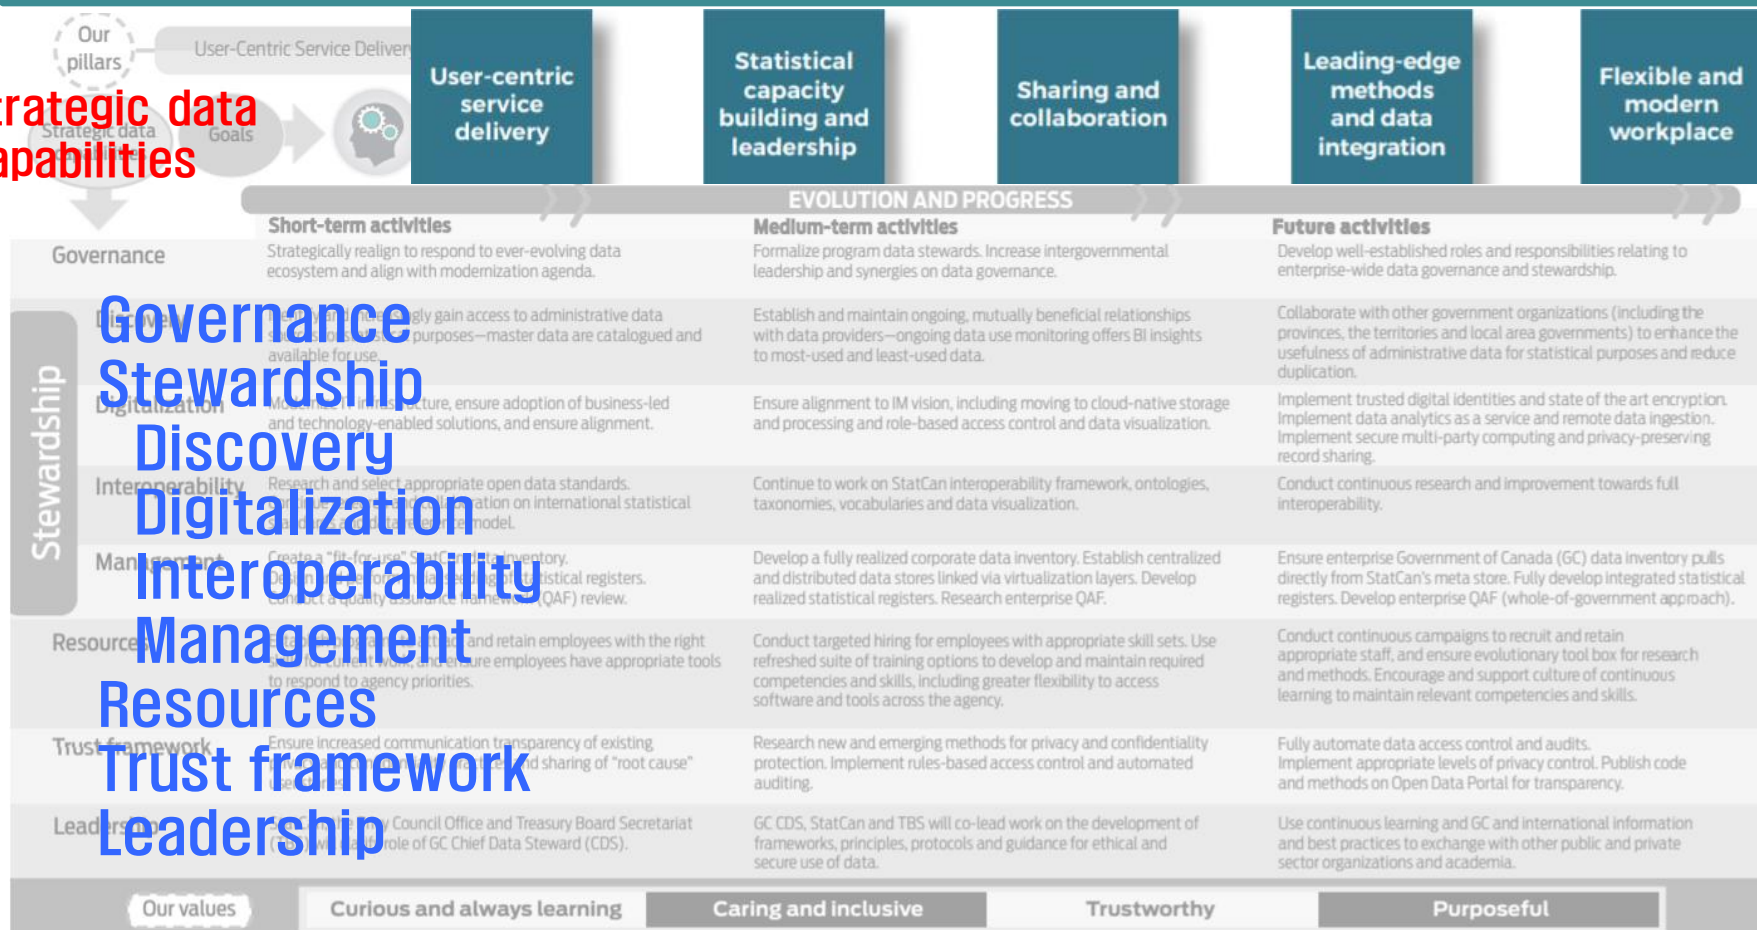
Our pillars

User-Centric Service Delivery

rategic data apabilities

Strategic data

Goals

User-centric service delivery

Statistical capacity building and leadership

Sharing and collaboration

Leading-edge methods and data integration

Flexible and modern workplace

EVOLUTION AND PROGRESS

Short-term activities

Medium-term activities

Future activities

Governance

Strategically realign to respond to ever-evolving data ecosystem and align with modernization agenda.

Formalize program data stewards. Increase intergovernmental leadership and synergies on data governance.

Develop well-established roles and responsibilities relating to enterprise-wide data governance and stewardship.

Governance

Stewardship

Discovery

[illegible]gly gain access to administrative data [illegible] purposes—master data are catalogued and available for use.

Establish and maintain ongoing, mutually beneficial relationships with data providers—ongoing data use monitoring offers BI insights to most-used and least-used data.

Collaborate with other government organizations (including the provinces, the territories and local area governments) to enhance the usefulness of administrative data for statistical purposes and reduce duplication.

Digitalization

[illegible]cture, ensure adoption of business-led and technology-enabled solutions, and ensure alignment.

Ensure alignment to IM vision, including moving to cloud-native storage and processing and role-based access control and data visualization.

Implement trusted digital identities and state of the art encryption. Implement data analytics as a service and remote data ingestion. Implement secure multi-party computing and privacy-preserving record sharing.

Interoperability

Research and select appropriate open data standards. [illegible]ation on international statistical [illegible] model.

Continue to work on StatCan interoperability framework, ontologies, taxonomies, vocabularies and data visualization.

Conduct continuous research and improvement towards full interoperability.

Management

Create a "fit-for-use" StatC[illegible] inventory. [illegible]tistical registers. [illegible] (QAF) review.

Develop a fully realized corporate data inventory. Establish centralized and distributed data stores linked via virtualization layers. Develop realized statistical registers. Research enterprise QAF.

Ensure enterprise Government of Canada (GC) data inventory pulls directly from StatCan's meta store. Fully develop integrated statistical registers. Develop enterprise QAF (whole-of-government approach).

Resources

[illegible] and retain employees with the right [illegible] employees have appropriate tools to respond to agency priorities.

Conduct targeted hiring for employees with appropriate skill sets. Use refreshed suite of training options to develop and maintain required competencies and skills, including greater flexibility to access software and tools across the agency.

Conduct continuous campaigns to recruit and retain appropriate staff, and ensure evolutionary tool box for research and methods. Encourage and support culture of continuous learning to maintain relevant competencies and skills.

Trust framework

Ensure increased communication transparency of existing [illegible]d sharing of "root cause" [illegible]

Research new and emerging methods for privacy and confidentiality protection. Implement rules-based access control and automated auditing.

Fully automate data access control and audits. Implement appropriate levels of privacy control. Publish code and methods on Open Data Portal for transparency.

Leadership

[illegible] Council Office and Treasury Board Secretariat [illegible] role of GC Chief Data Steward (CDS).

GC CDS, StatCan and TBS will co-lead work on the development of frameworks, principles, protocols and guidance for ethical and secure use of data.

Use continuous learning and GC and international information and best practices to exchange with other public and private sector organizations and academia.

Stewardship

Our values

Curious and always learning

Caring and inclusive

Trustworthy

Purposeful